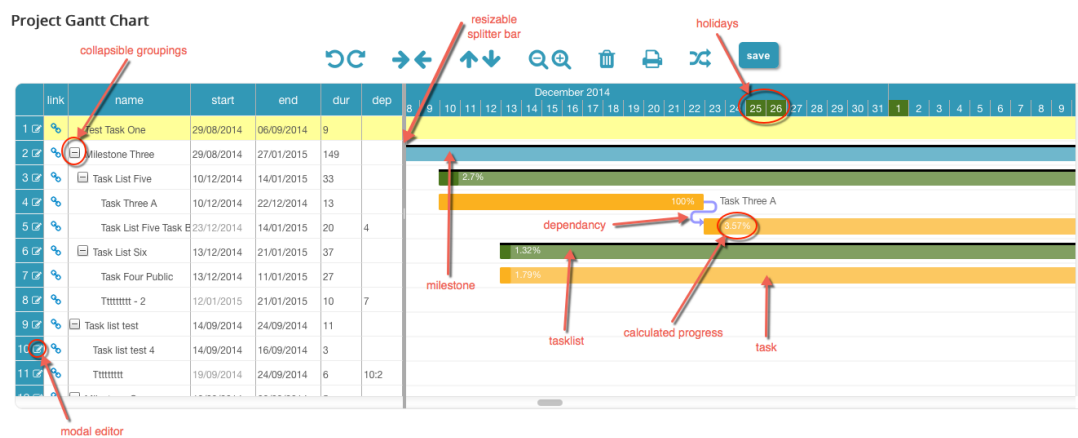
Project Gantt Chart

collapsible groupings

resizable splitter bar

holidays

save

| | link | name | start | end | dur | dep |
|---|---|---|---|---|---|---|
| 1 | | Test Task One | 29/08/2014 | 06/09/2014 | 9 | |
| 2 | | Milestone Three | 29/08/2014 | 27/01/2015 | 149 | |
| 3 | | Task List Five | 10/12/2014 | 14/01/2015 | 33 | |
| 4 | | Task Three A | 10/12/2014 | 22/12/2014 | 13 | |
| 5 | | Task List Five Task B | 23/12/2014 | 14/01/2015 | 20 | 4 |
| 6 | | Task List Six | 13/12/2014 | 21/01/2015 | 37 | |
| 7 | | Task Four Public | 13/12/2014 | 11/01/2015 | 27 | |
| 8 | | Tttttttt - 2 | 12/01/2015 | 21/01/2015 | 10 | 7 |
| 9 | | Task list test | 14/09/2014 | 24/09/2014 | 11 | |
| 10 | | Task list test 4 | 14/09/2014 | 16/09/2014 | 3 | |
| 11 | | Tttttttt | 19/09/2014 | 24/09/2014 | 6 | 10:2 |

December 2014
8 9 10 11 12 13 14 15 16 17 18 19 20 21 22 23 24 25 26 27 28 29 30 31 1 2 3 4 5 6 7 8 9

2.7%

100%

Task Three A

dependancy

3.57%

1.32%

1.79%

milestone

tasklist

calculated progress

task

modal editor